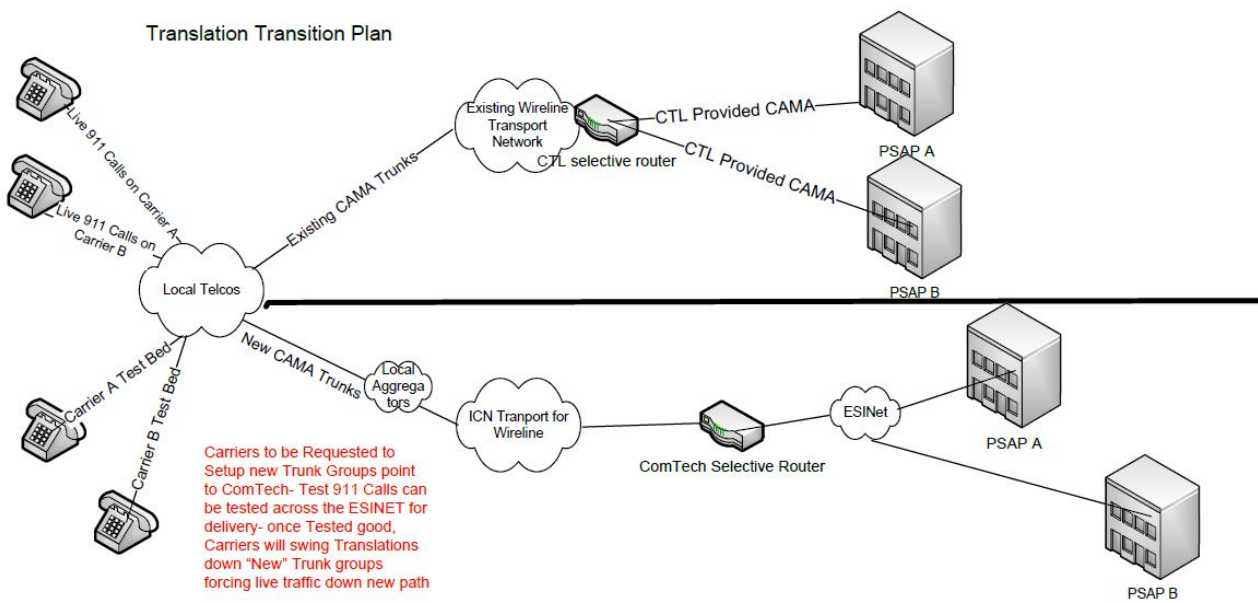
Translation Transition Plan

Live 911 Calls on Carrier A

Live 911 Calls on Carrier B

Local Telcos

Existing CAMA Trunks

Existing Wireline Transport Network

CTL selective router

CTL Provided CAMA

CTL Provided CAMA

PSAP A

PSAP B

New CAMA Trunks

Carrier A Test Bed

Carrier B Test Bed

Local Aggregators

ICN Tranport for Wireline

ComTech Selective Router

ESINet

PSAP A

PSAP B

Carriers to be Requested to Setup new Trunk Groups point to ComTech- Test 911 Calls can be tested across the ESINET for delivery- once Tested good, Carriers will swing Translations down "New" Trunk groups forcing live traffic down new path